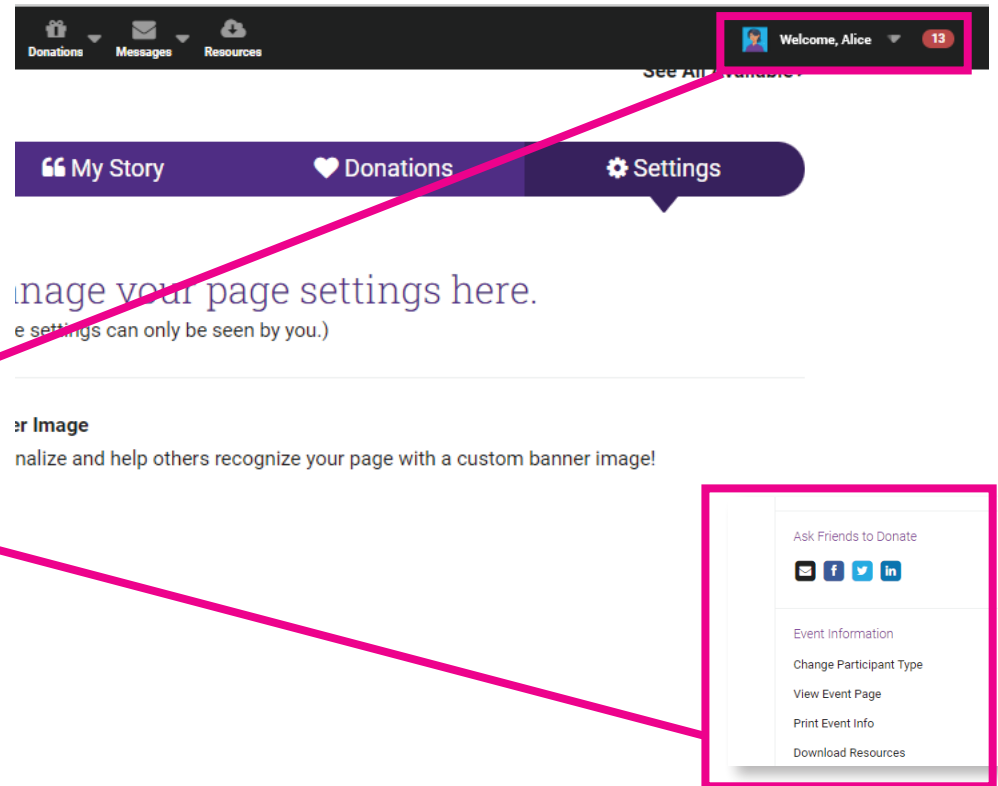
Donations Messages Resources

Welcome, Alice 13

See All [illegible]

My Story Donations Settings

nage your page settings here.

e settings can only be seen by you.)

r Image

nalize and help others recognize your page with a custom banner image!

Ask Friends to Donate

Event Information

Change Participant Type

View Event Page

Print Event Info

Download Resources